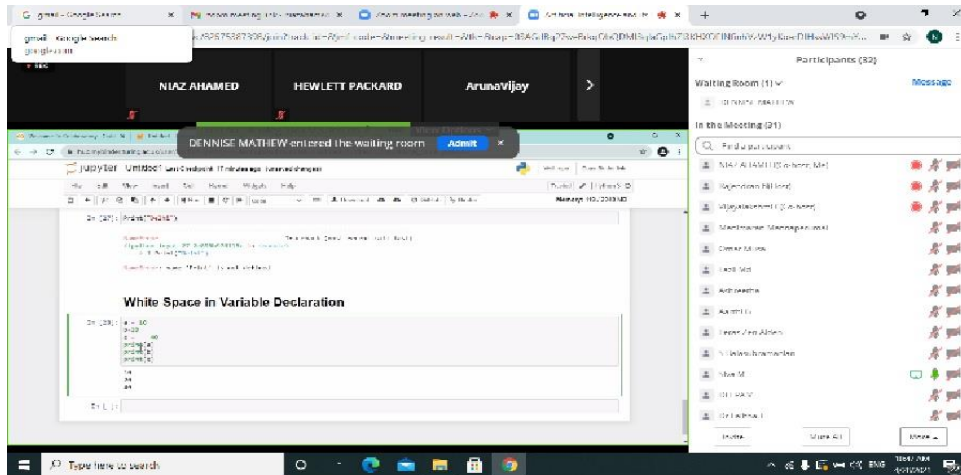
gmail - Google Search
google.com

NIAZ AHAMED
HEWLETT PACKARD
ArunaVijay

DENNISE MATHEW entered the waiting room
Admit

jupyter Untitled

White Space in Variable Declaration

In [ ]:

Participants (32)
Waiting Room (1)
Message
In the Meeting (31)
Find a participant
Rajendran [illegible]
Vijayalakshmi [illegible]
Invite
Mute All
More

Type here to search
ENG